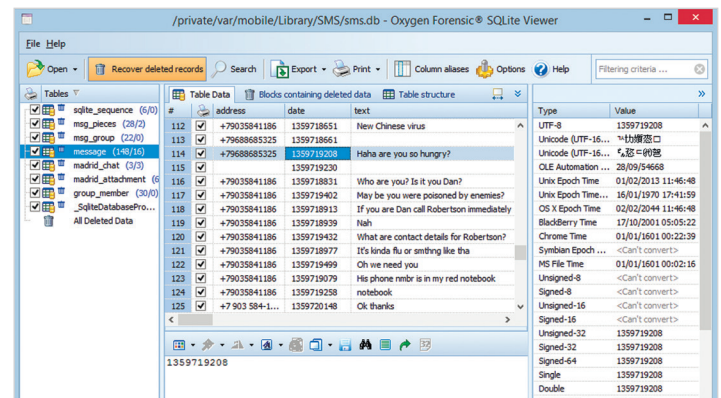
/private/var/mobile/Library/SMS/sms.db - Oxygen Forensic® SQLite Viewer

File Help

Open · Recover deleted records Search Export · Print · Column aliases Options Help Filtering criteria ...

Tables

sqlite_sequence (6/0)
msg_pieces (28/2)
msg_group (22/0)
message (148/16)
madrid_chat (3/3)
madrid_attachment (6
group_member (30/0)
_SqliteDatabasePro...
All Deleted Data

Table Data | Blocks containing deleted data | Table structure

| # | | address | date | text |
|---|---|---|---|---|
| 112 | ✓ | +79035841186 | 1359718651 | New Chinese virus |
| 113 | ✓ | +79688685325 | 1359718661 | |
| 114 | ✓ | +79688685325 | 1359719208 | Haha are you so hungry? |
| 115 | ✓ | | 1359719230 | |
| 116 | ✓ | +79035841186 | 1359718831 | Who are you? Is it you Dan? |
| 117 | ✓ | +79035841186 | 1359719402 | May be you were poisoned by enemies? |
| 118 | ✓ | +79035841186 | 1359718913 | If you are Dan call Robertson immediately |
| 119 | ✓ | +79035841186 | 1359718939 | Nah |
| 120 | ✓ | +79035841186 | 1359719432 | What are contact details for Robertson? |
| 121 | ✓ | +79035841186 | 1359718977 | It's kinda flu or smthng like tha |
| 122 | ✓ | +79035841186 | 1359719499 | Oh we need you |
| 123 | ✓ | +79035841186 | 1359719079 | His phone nmbr is in my red notebook |
| 124 | ✓ | +79035841186 | 1359719258 | notebook |
| 125 | ✓ | +7 903 584-1... | 1359720148 | Ok thanks |

1359719208

| Type | Value |
|---|---|
| UTF-8 | 1359719208 |
| Unicode (UTF-16... | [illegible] |
| Unicode (UTF-16... | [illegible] |
| OLE Automation ... | 28/09/54668 |
| Unix Epoch Time | 01/02/2013 11:46:48 |
| Unix Epoch Time... | 16/01/1970 17:41:59 |
| OS X Epoch Time | 02/02/2044 11:46:48 |
| BlackBerry Time | 17/10/2001 05:05:22 |
| Chrome Time | 01/01/1601 00:22:39 |
| Symbian Epoch ... | <Can't convert> |
| MS File Time | 01/01/1601 00:02:16 |
| Unsigned-8 | <Can't convert> |
| Signed-8 | <Can't convert> |
| Unsigned-16 | <Can't convert> |
| Signed-16 | <Can't convert> |
| Unsigned-32 | 1359719208 |
| Signed-32 | 1359719208 |
| Signed-64 | 1359719208 |
| Single | 1359719208 |
| Double | 1359719208 |